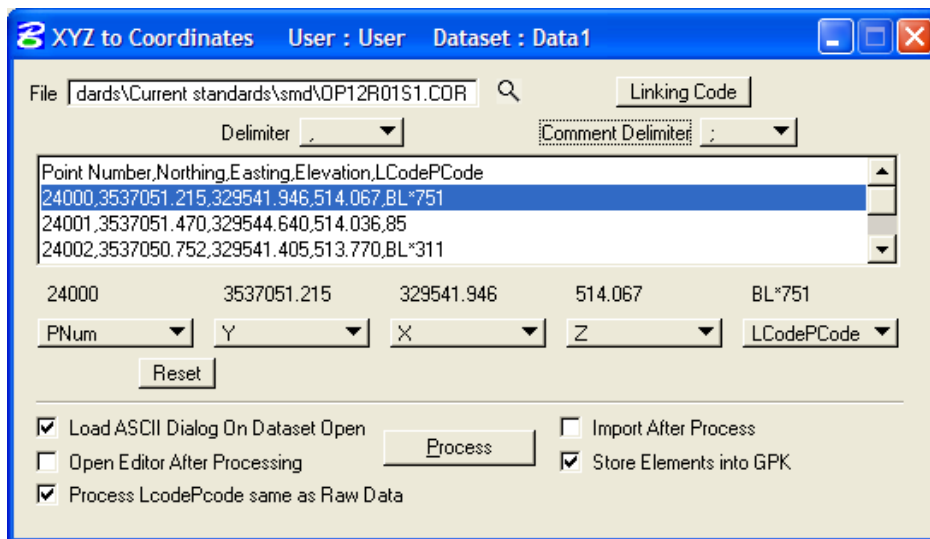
XYZ to Coordinates User : User Dataset : Data1

File dards\Current standards\smd\OP12R01S1.COR

Linking Code

Delimiter ,

Comment Delimiter ;

Point Number,Northing,Easting,Elevation,LCodePCode
24000,3537051.215,329541.946,514.067,BL*751
24001,3537051.470,329544.640,514.036,85
24002,3537050.752,329541.405,513.770,BL*311

| 24000 | 3537051.215 | 329541.946 | 514.067 | BL*751 |
|---|---|---|---|---|
| PNum | Y | X | Z | LCodePCode |

Reset

☑ Load ASCII Dialog On Dataset Open
☐ Open Editor After Processing
☑ Process LcodePcode same as Raw Data

Process

☐ Import After Process
☑ Store Elements into GPK